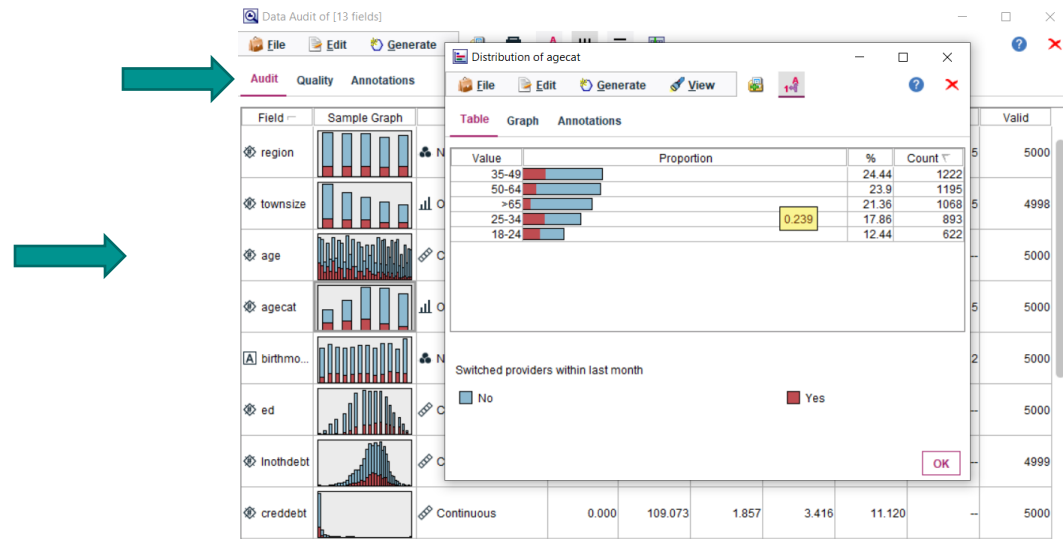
Data Audit of [13 fields]

File Edit Generate

Audit Quality Annotations

| Field | Sample Graph | | | | | | | | Valid |
|---|---|---|---|---|---|---|---|---|---|
| region | | N | | | | | | 5 | 5000 |
| townsize | | O | | | | | | 5 | 4998 |
| age | | C | | | | | | -- | 5000 |
| agecat | | O | | | | | | 5 | 5000 |
| birthmo... | | N | | | | | | 2 | 5000 |
| ed | | C | | | | | | -- | 5000 |
| lnothdebt | | C | | | | | | -- | 4999 |
| creddebt | | Continuous | 0.000 | 109.073 | 1.857 | 3.416 | 11.120 | -- | 5000 |

Distribution of agecat

File Edit Generate View

Table Graph Annotations

| Value | Proportion | % | Count |
|---|---|---|---|
| 35-49 | | 24.44 | 1222 |
| 50-64 | | 23.9 | 1195 |
| >65 | | 21.36 | 1068 |
| 25-34 | | 17.86 | 893 |
| 18-24 | | 12.44 | 622 |

0.239

Switched providers within last month

No

Yes

OK